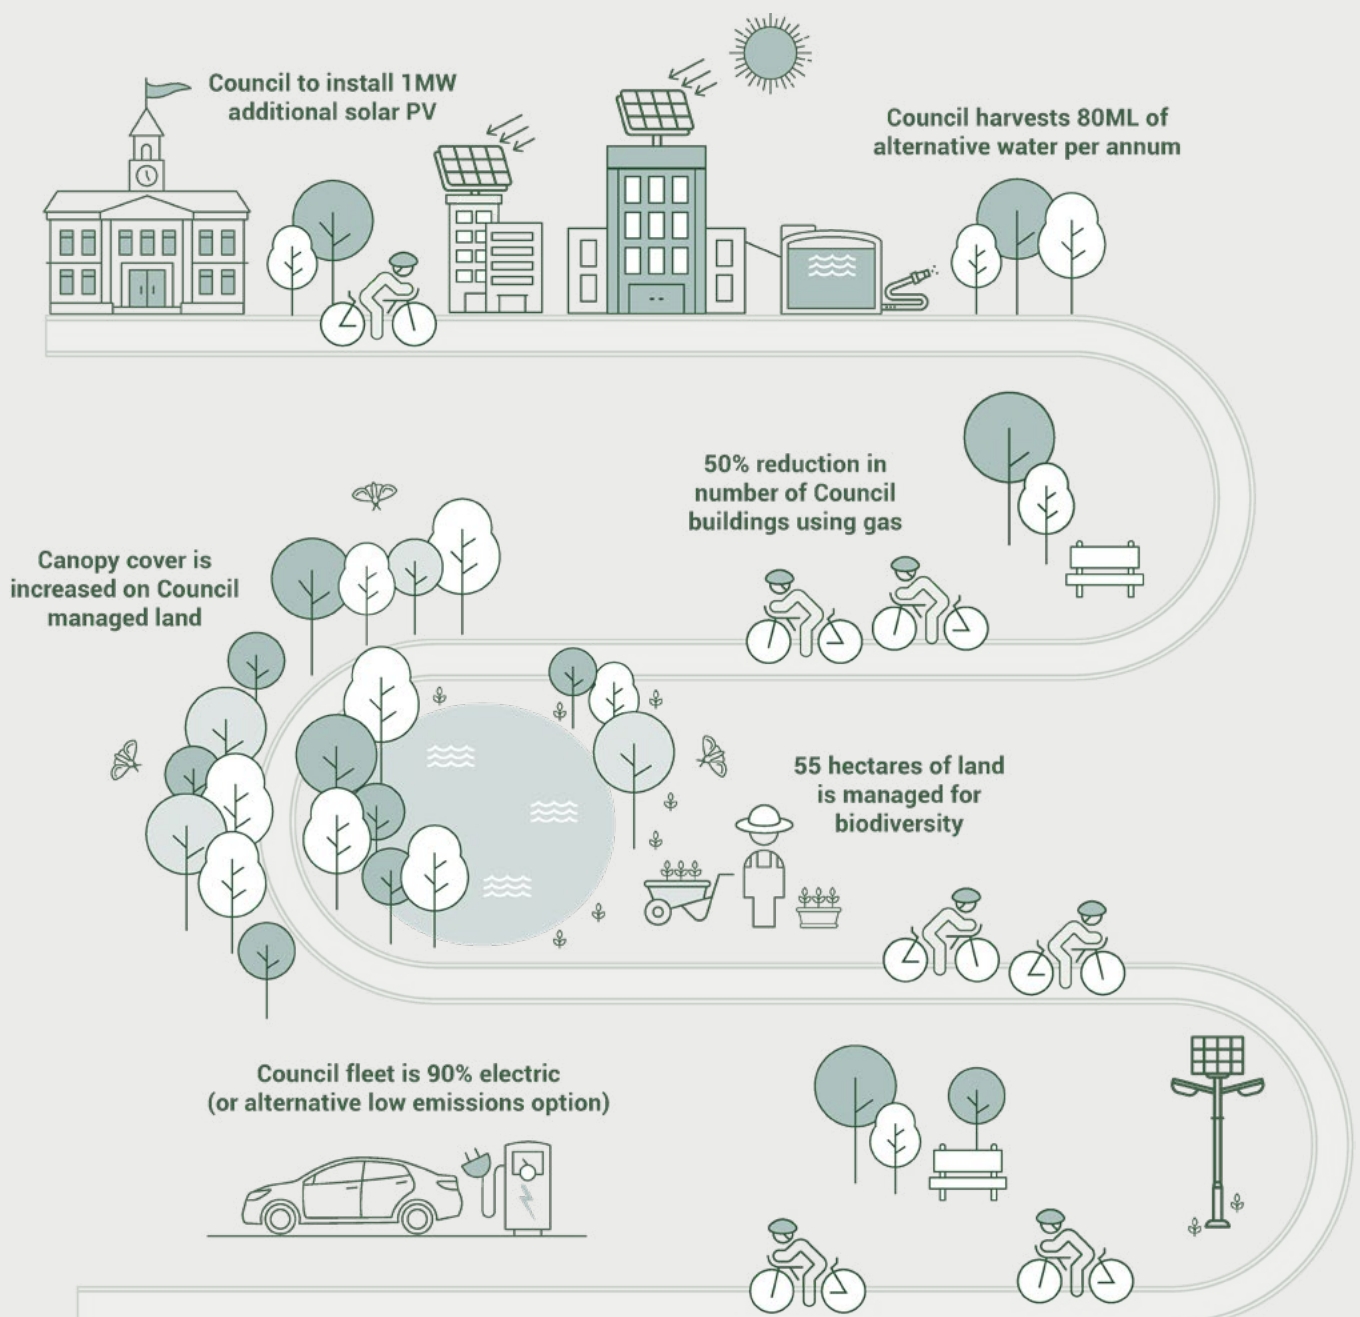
Council to install 1MW additional solar PV

Council harvests 80ML of alternative water per annum

50% reduction in number of Council buildings using gas

Canopy cover is increased on Council managed land

55 hectares of land is managed for biodiversity

Council fleet is 90% electric (or alternative low emissions option)